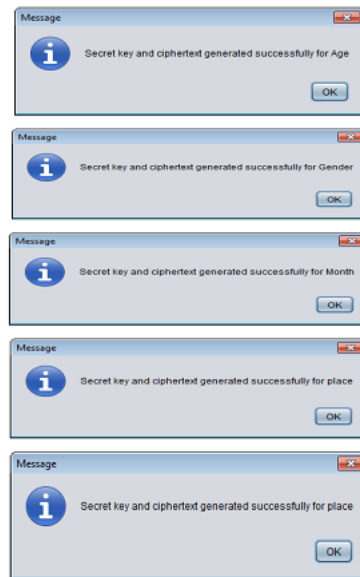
Message

Secret key and ciphertext generated successfully for Age

OK

Message

Secret key and ciphertext generated successfully for Gender

OK

Message

Secret key and ciphertext generated successfully for Month

OK

Message

Secret key and ciphertext generated successfully for place

OK

Message

Secret key and ciphertext generated successfully for place

OK